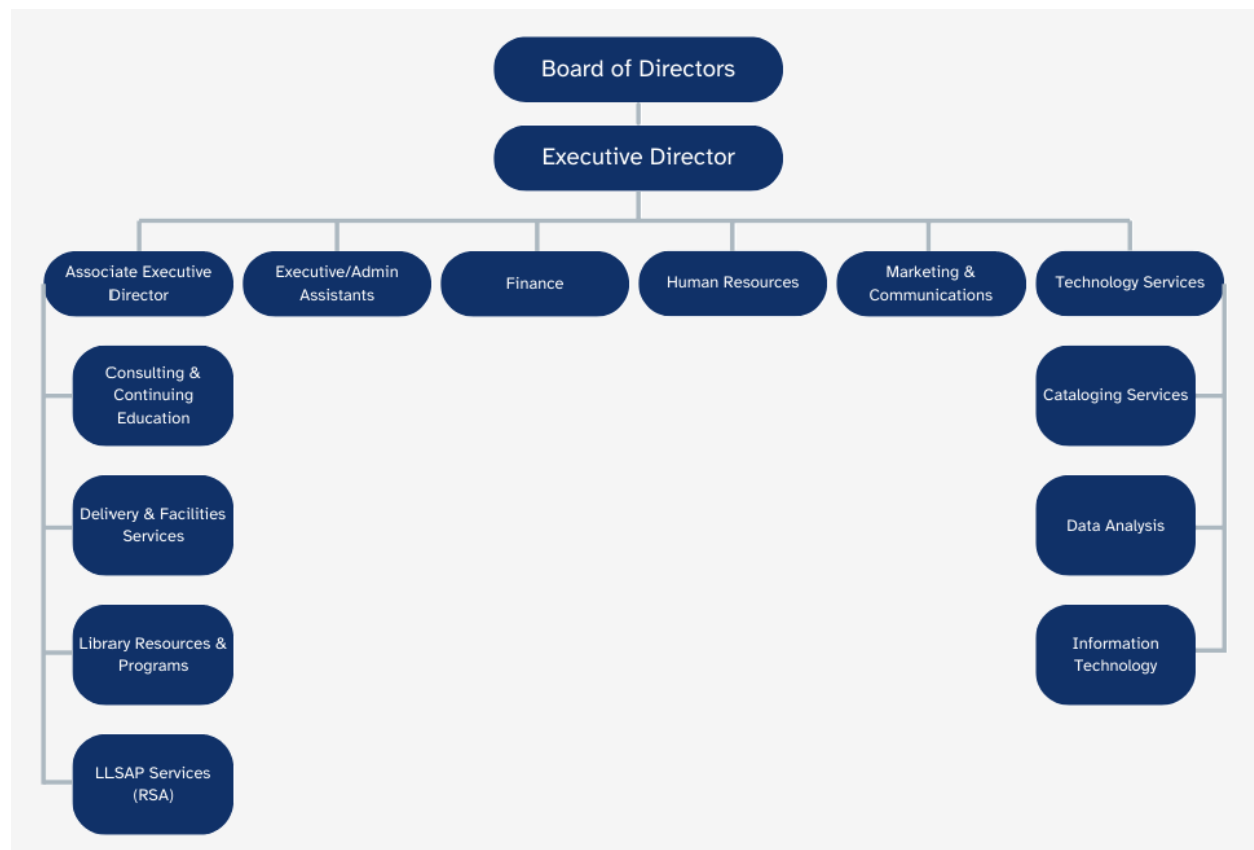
Board of Directors

Executive Director

Associate Executive Director

Executive/Admin Assistants

Finance

Human Resources

Marketing & Communications

Technology Services

Consulting & Continuing Education

Delivery & Facilities Services

Library Resources & Programs

LLSAP Services (RSA)

Cataloging Services

Data Analysis

Information Technology